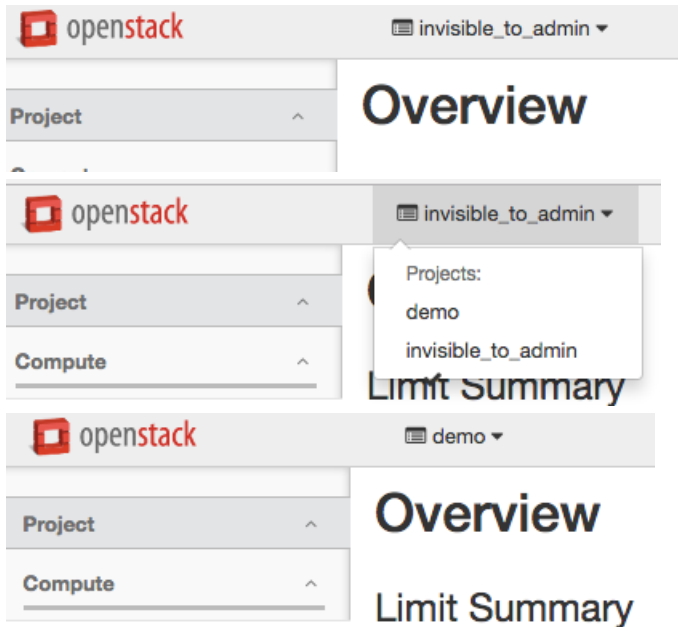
openstack

invisible_to_admin

Project

Overview

openstack

invisible_to_admin

Project

Compute

Projects:

demo

invisible_to_admin

Limit Summary

openstack

demo

Project

Compute

Overview

Limit Summary